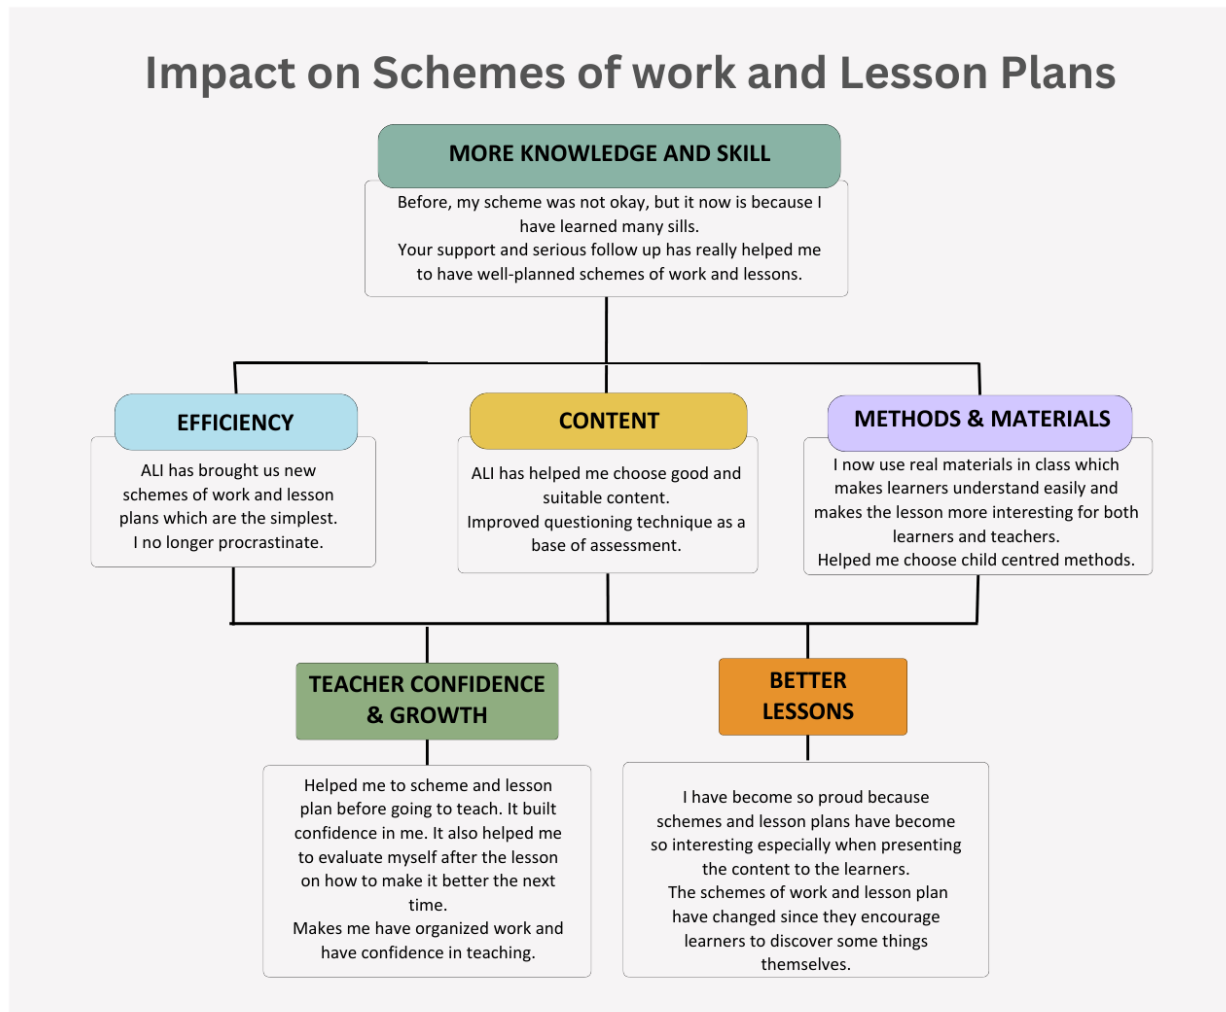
Impact on Schemes of work and Lesson Plans

MORE KNOWLEDGE AND SKILL

Before, my scheme was not okay, but it now is because I have learned many sills.
Your support and serious follow up has really helped me to have well-planned schemes of work and lessons.

EFFICIENCY

ALI has brought us new schemes of work and lesson plans which are the simplest.
I no longer procrastinate.

CONTENT

ALI has helped me choose good and suitable content.
Improved questioning technique as a base of assessment.

METHODS & MATERIALS

I now use real materials in class which makes learners understand easily and makes the lesson more interesting for both learners and teachers.
Helped me choose child centred methods.

TEACHER CONFIDENCE & GROWTH

Helped me to scheme and lesson plan before going to teach. It built confidence in me. It also helped me to evaluate myself after the lesson on how to make it better the next time.
Makes me have organized work and have confidence in teaching.

BETTER LESSONS

I have become so proud because schemes and lesson plans have become so interesting especially when presenting the content to the learners.
The schemes of work and lesson plan have changed since they encourage learners to discover some things themselves.